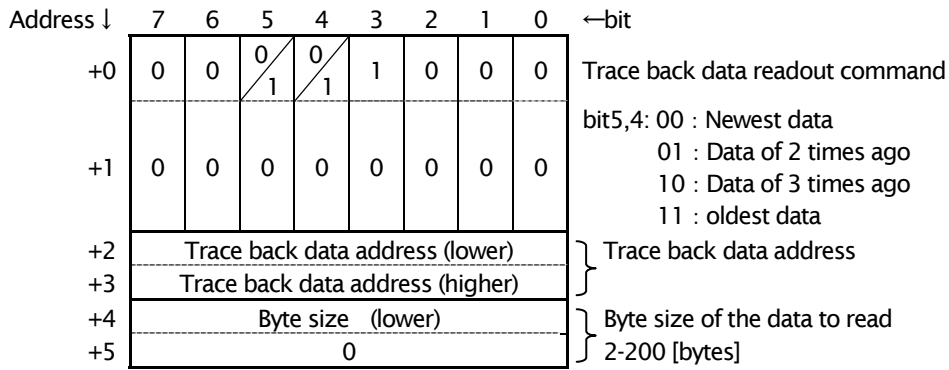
| Address ↓ | 7 | 6 | 5 | 4 | 3 | 2 | 1 | 0 | ←bit |
|---|---|---|---|---|---|---|---|---|---|
| +0 | 0 | 0 | 0/1 | 0/1 | 1 | 0 | 0 | 0 | Trace back data readout command |
| +1 | 0 | 0 | 0 | 0 | 0 | 0 | 0 | 0 | bit5,4: 00 : Newest data<br>01 : Data of 2 times ago<br>10 : Data of 3 times ago<br>11 : oldest data |
| +2 | Trace back data address (lower) | | | | | | | | Trace back data address |
| +3 | Trace back data address (higher) | | | | | | | | |
| +4 | Byte size (lower) | | | | | | | | Byte size of the data to read 2-200 [bytes] |
| +5 | 0 | | | | | | | | |